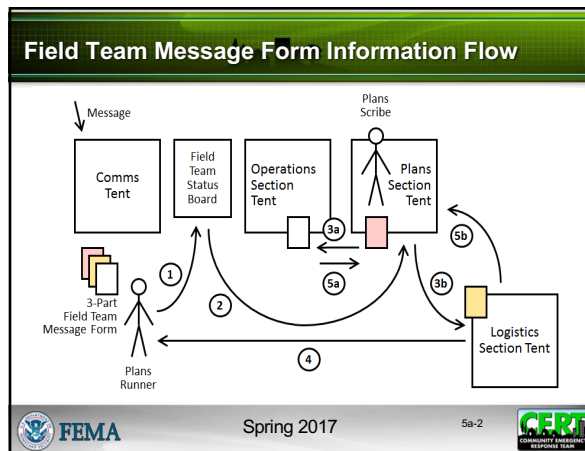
Field Team Message Form Information Flow

Message

Comms Tent

Field Team Status Board

Operations Section Tent

Plans Scribe

Plans Section Tent

3a

5b

1

5a

3b

3-Part Field Team Message Form

2

Logistics Section Tent

4

Plans Runner

FEMA

Spring 2017

5a-2

CERT
COMMUNITY EMERGENCY RESPONSE TEAM